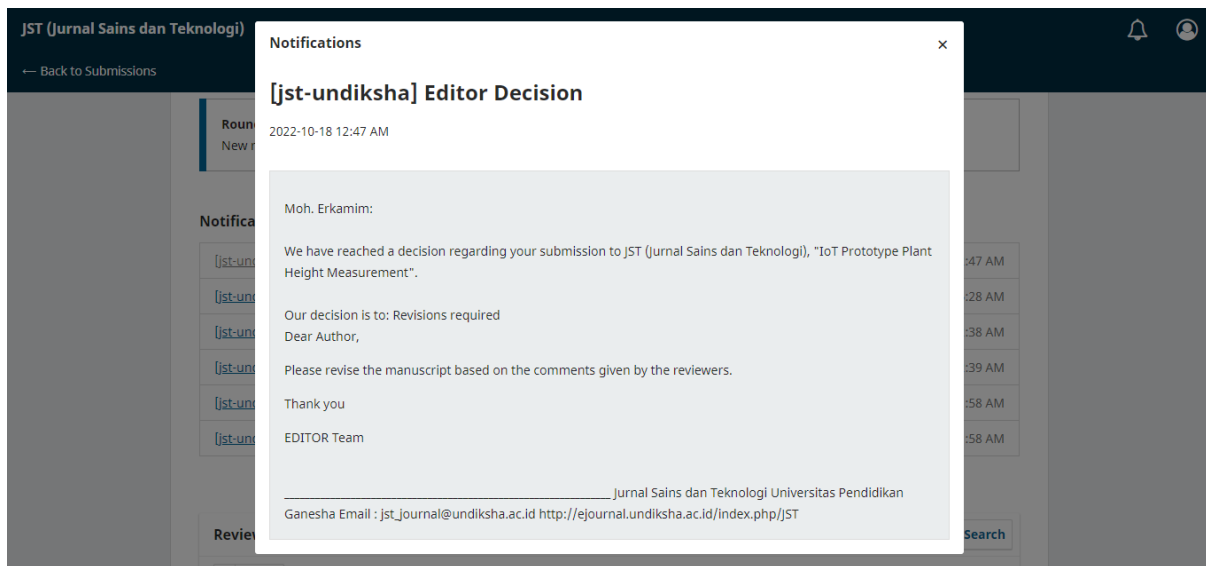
JST (Jurnal Sains dan Teknologi)

← Back to Submissions

Roun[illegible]
New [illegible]

Notifica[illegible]

[jst-un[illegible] :47 AM
[jst-un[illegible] :28 AM
[jst-un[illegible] :38 AM
[jst-un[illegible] :39 AM
[jst-un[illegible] :58 AM
[jst-un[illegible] :58 AM

Review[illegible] Search

Notifications ×

[jst-undiksha] Editor Decision

2022-10-18 12:47 AM

Moh. Erkamim:

We have reached a decision regarding your submission to JST (Jurnal Sains dan Teknologi), "IoT Prototype Plant Height Measurement".

Our decision is to: Revisions required
Dear Author,

Please revise the manuscript based on the comments given by the reviewers.

Thank you

EDITOR Team

________________________________________________________ Jurnal Sains dan Teknologi Universitas Pendidikan Ganesha Email : jst_journal@undiksha.ac.id http://ejournal.undiksha.ac.id/index.php/JST